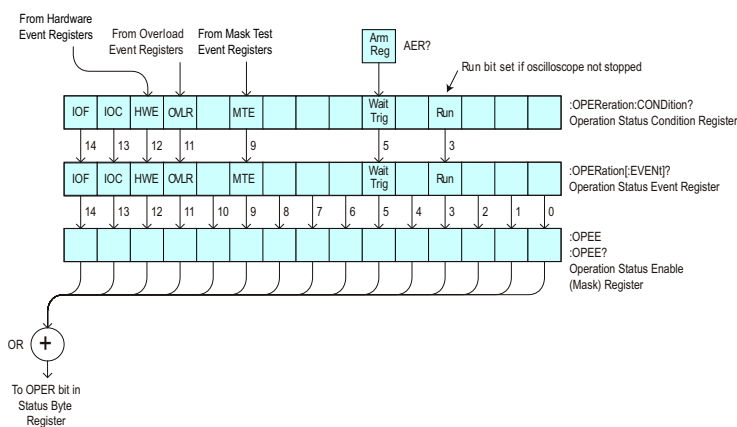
From Hardware Event Registers

From Overload Event Registers

From Mask Test Event Registers

Arm Reg

AER?

Run bit set if oscilloscope not stopped

IOF IOC HWE OVLR MTE Wait Trig Run

:OPEReration:CONDition?
Operation Status Condition Register

14 13 12 11 9 5 3

IOF IOC HWE OVLR MTE Wait Trig Run

:OPERation[:EVENt]?
Operation Status Event Register

14 13 12 11 10 9 8 7 6 5 4 3 2 1 0

:OPEE
:OPEE?
Operation Status Enable (Mask) Register

OR

+

To OPER bit in Status Byte Register